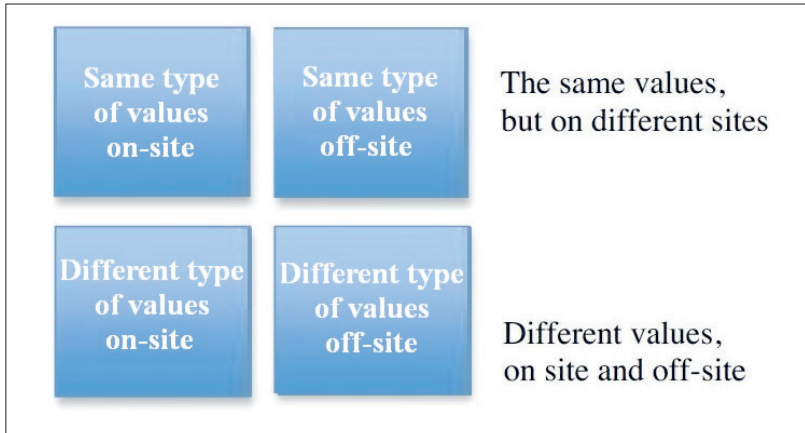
Same type of values on-site

Same type of values off-site

The same values, but on different sites

Different type of values on-site

Different type of values off-site

Different values, on site and off-site